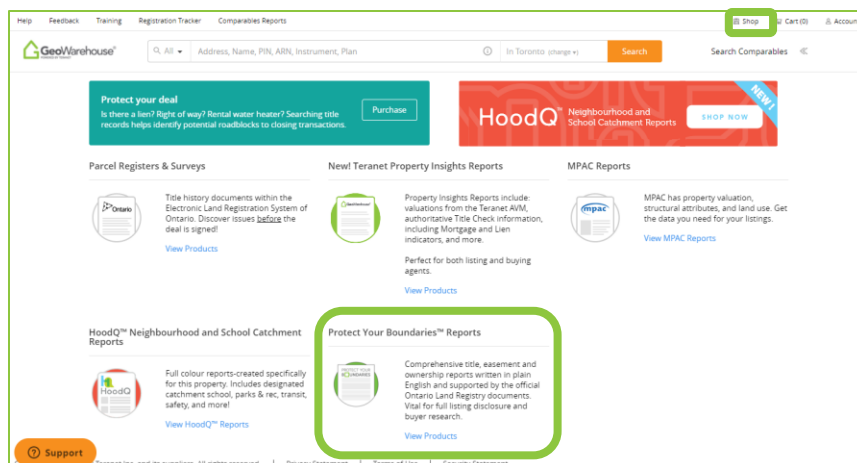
Help Feedback Training Registration Tracker Comparables Reports

Shop Cart (0) Accoun

GeoWarehouse

All Address, Name, PIN, ARN, Instrument, Plan In Toronto (change) Search Search Comparables

Protect your deal
Is there a lien? Right of way? Rental water heater? Searching title records helps identify potential roadblocks to closing transactions.

Purchase

HoodQ Neighbourhood and School Catchment Reports SHOP NOW NEW!

Parcel Registers & Surveys

Ontario

Title history documents within the Electronic Land Registration System of Ontario. Discover issues before the deal is signed!

View Products

New! Teranet Property Insights Reports

Property Insights Reports include: valuations from the Teranet AVM, authoritative Title Check information, including Mortgage and Lien indicators, and more.

Perfect for both listing and buying agents.

View Products

MPAC Reports

mpac

MPAC has property valuation, structural attributes, and land use. Get the data you need for your listings.

View MPAC Reports

HoodQ™ Neighbourhood and School Catchment Reports

HoodQ

Full colour reports-created specifically for this property. Includes designated catchment school, parks & rec, transit, safety, and more!

View HoodQ™ Reports

Protect Your Boundaries™ Reports

Comprehensive title, easement and ownership reports written in plain English and supported by the official Ontario Land Registry documents. Vital for full listing disclosure and buyer research.

View Products

Support

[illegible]